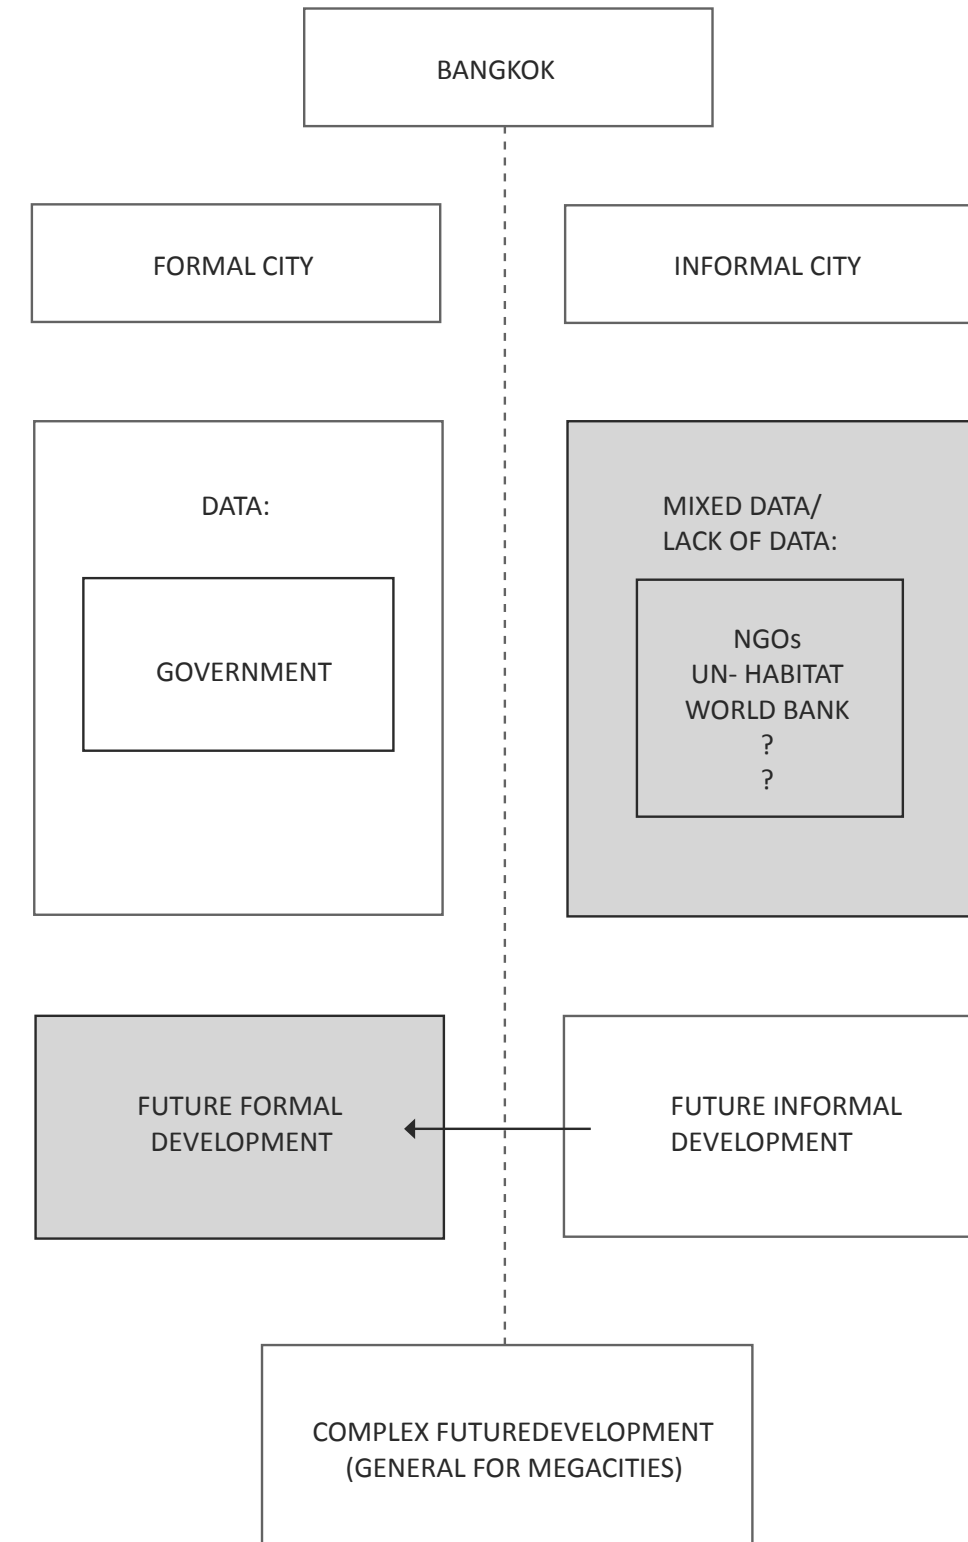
BANGKOK

FORMAL CITY

INFORMAL CITY

DATA:

GOVERNMENT

MIXED DATA/
LACK OF DATA:

NGOs
UN- HABITAT
WORLD BANK
?
?

FUTURE FORMAL DEVELOPMENT

FUTURE INFORMAL DEVELOPMENT

COMPLEX FUTUREDEVELOPMENT (GENERAL FOR MEGACITIES)